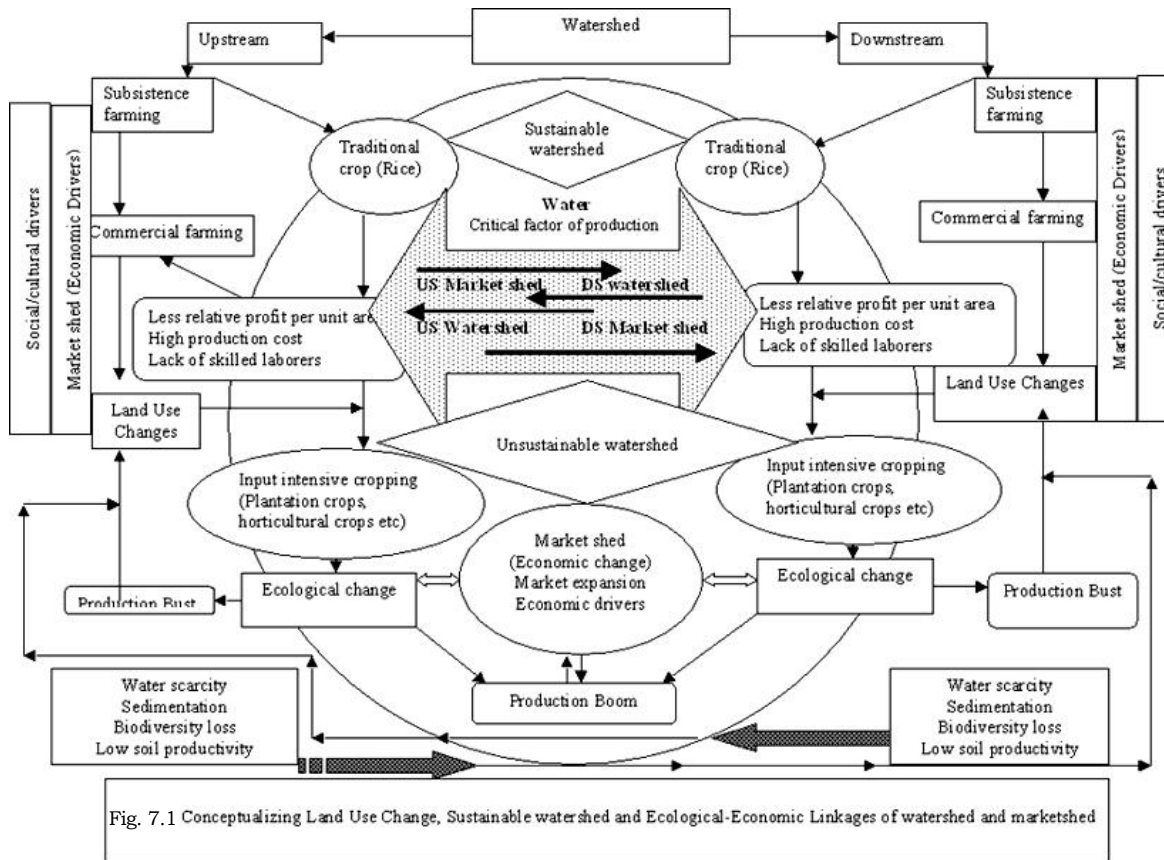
Watershed

Upstream

Downstream

Social/cultural drivers

Market shed (Economic Drivers)

Subsistence farming

Commercial farming

Traditional crop (Rice)

Sustainable watershed

Water
Critical factor of production

Traditional crop (Rice)

Subsistence farming

Commercial farming

Market shed (Economic Drivers)

Social/cultural drivers

US Market shed

DS watershed

US Watershed

DS Market shed

Less relative profit per unit are
High production cost
Lack of skilled laborers

Less relative profit per unit area
High production cost
Lack of skilled laborers

Land Use Changes

Land Use Changes

Unsustainable watershed

Input intensive cropping (Plantation crops, horticultural crops etc)

Input intensive cropping (Plantation crops, horticultural crops etc)

Market shed
(Economic change)
Market expansion
Economic drivers

Production Bust

Ecological change

Ecological change

Production Bust

Production Boom

Water scarcity
Sedimentation
Biodiversity loss
Low soil productivity

Water scarcity
Sedimentation
Biodiversity loss
Low soil productivity

Fig. 7.1 Conceptualizing Land Use Change, Sustainable watershed and Ecological-Economic Linkages of watershed and marketshed